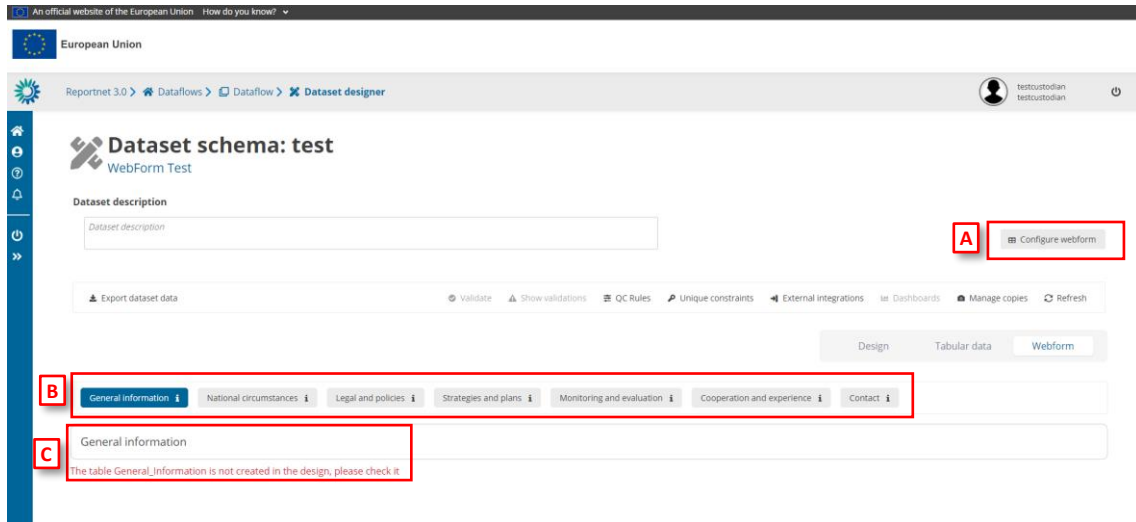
An official website of the European Union How do you know?

European Union

Reportnet 3.0 > Dataflows > Dataflow > Dataset designer

testcustodian
testcustodian

Dataset schema: test
WebForm Test

Dataset description

Dataset description

A

Configure webform

Export dataset data

Validate Show validations QC Rules Unique constraints External integrations Dashboards Manage copies Refresh

Design Tabular data Webform

B

General information National circumstances Legal and policies Strategies and plans Monitoring and evaluation Cooperation and experience Contact

C

General information

The table General_Information is not created in the design, please check it